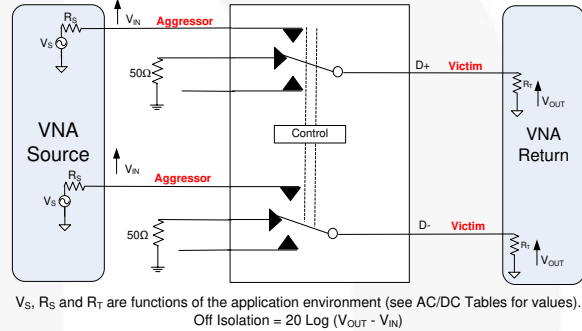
$V_{IN}$
$R_S$
Aggressor
$V_S$
50Ω
D+
Victim
$R_T$
$V_{OUT}$
VNA Source
Control
VNA Return
$V_{IN}$
$R_S$
Aggressor
$V_S$
50Ω
D-
Victim
$R_T$
$V_{OUT}$

$V_S$, $R_S$ and $R_T$ are functions of the application environment (see AC/DC Tables for values).
Off Isolation = 20 Log ($V_{OUT}$ - $V_{IN}$)